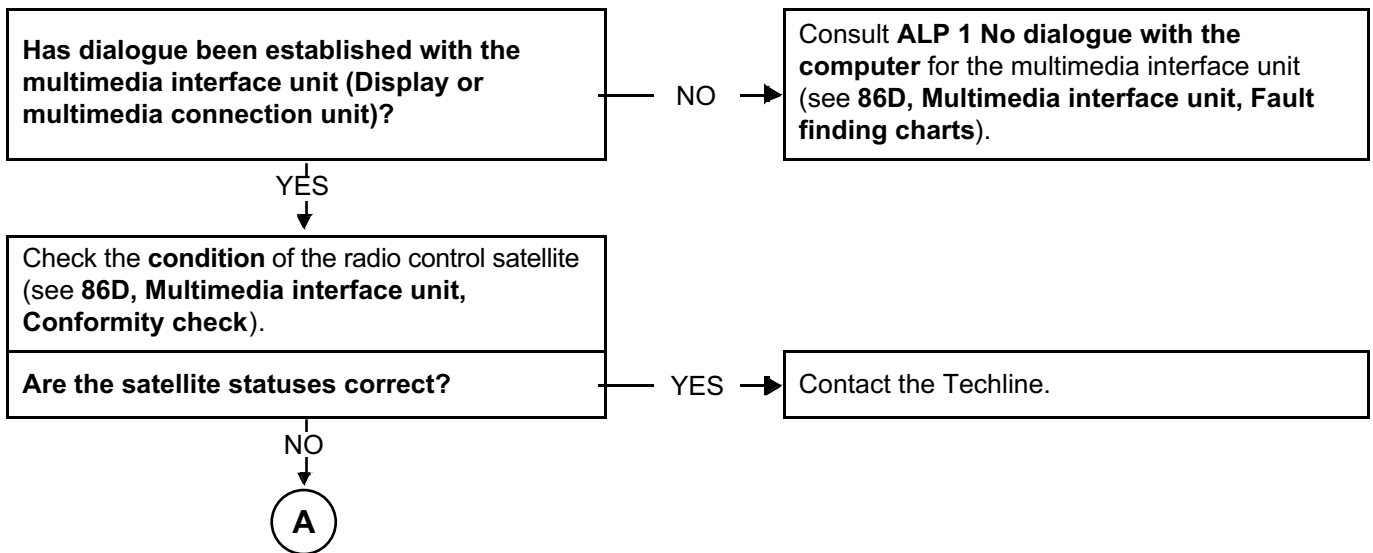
Has dialogue been established with the multimedia interface unit (Display or multimedia connection unit)?

NO

Consult ALP 1 No dialogue with the computer for the multimedia interface unit (see 86D, Multimedia interface unit, Fault finding charts).

YES

Check the condition of the radio control satellite (see 86D, Multimedia interface unit, Conformity check).

Are the satellite statuses correct?

YES

Contact the Techline.

NO

A